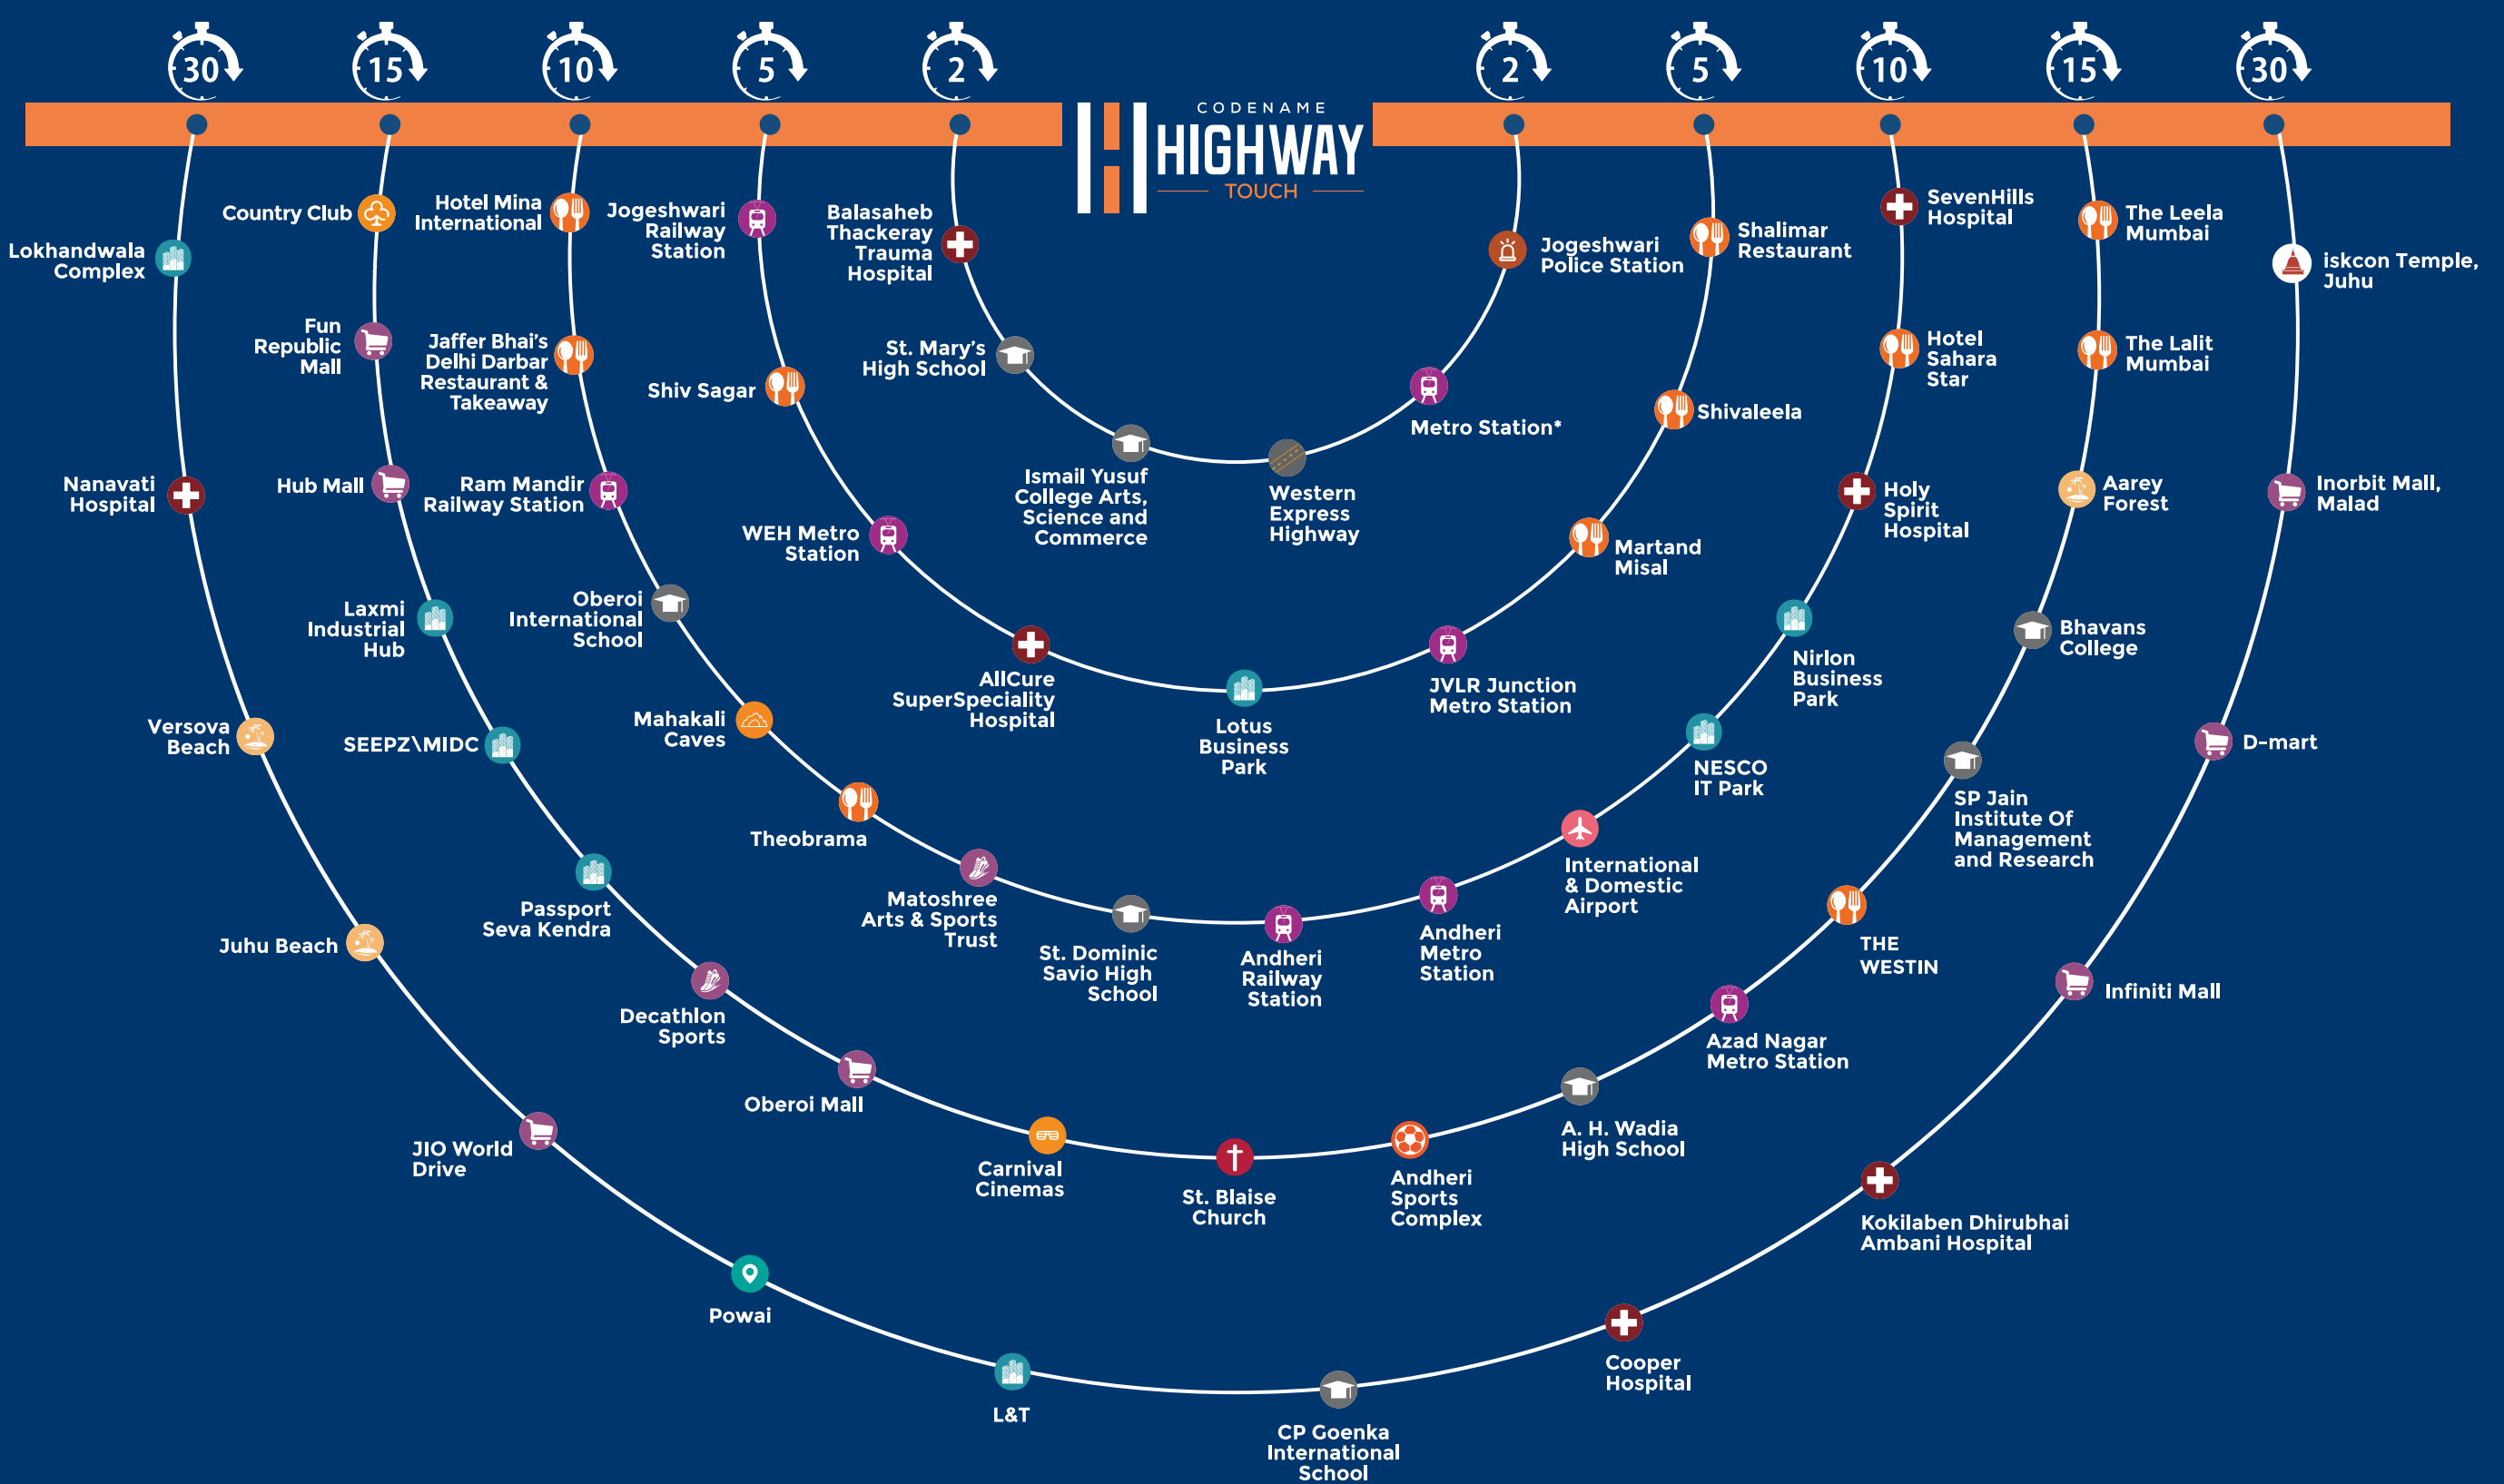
30 15 10 5 2

CODENAME
HIGHWAY
TOUCH

2 5 10 15 30

Lokhandwala Complex
Country Club
Hotel Mina International
Jogeshwari Railway Station
Balasaheb Thackeray Trauma Hospital
Jogeshwari Police Station
Shalimar Restaurant
SevenHills Hospital
The Leela Mumbai
iskcon Temple, Juhu

Fun Republic Mall
Jaffer Bhai's Delhi Darbar Restaurant & Takeaway
Shiv Sagar
St. Mary's High School
Metro Station*
Shivaleela
Hotel Sahara Star
The Lalit Mumbai

Nanavati Hospital
Hub Mall
Ram Mandir Railway Station
WEH Metro Station
Ismail Yusuf College Arts, Science and Commerce
Western Express Highway
Martand Misal
Holy Spirit Hospital
Aarey Forest
Inorbit Mall, Malad

Laxmi Industrial Hub
Oberoi International School
AllCure SuperSpeciality Hospital
Lotus Business Park
JVLR Junction Metro Station
Nirlon Business Park
Bhavans College

Versova Beach
SEEPZ\MIDC
Mahakali Caves
NESCO IT Park
D-mart

Theobrama
International & Domestic Airport
SP Jain Institute Of Management and Research

Passport Seva Kendra
Matoshree Arts & Sports Trust
St. Dominic Savio High School
Andheri Railway Station
Andheri Metro Station
THE WESTIN

Juhu Beach
Decathlon Sports
Azad Nagar Metro Station
Infiniti Mall

Oberoi Mall
A. H. Wadia High School

JIO World Drive
Carnival Cinemas
St. Blaise Church
Andheri Sports Complex
Kokilaben Dhirubhai Ambani Hospital

Powai
Cooper Hospital
L&T
CP Goenka International School